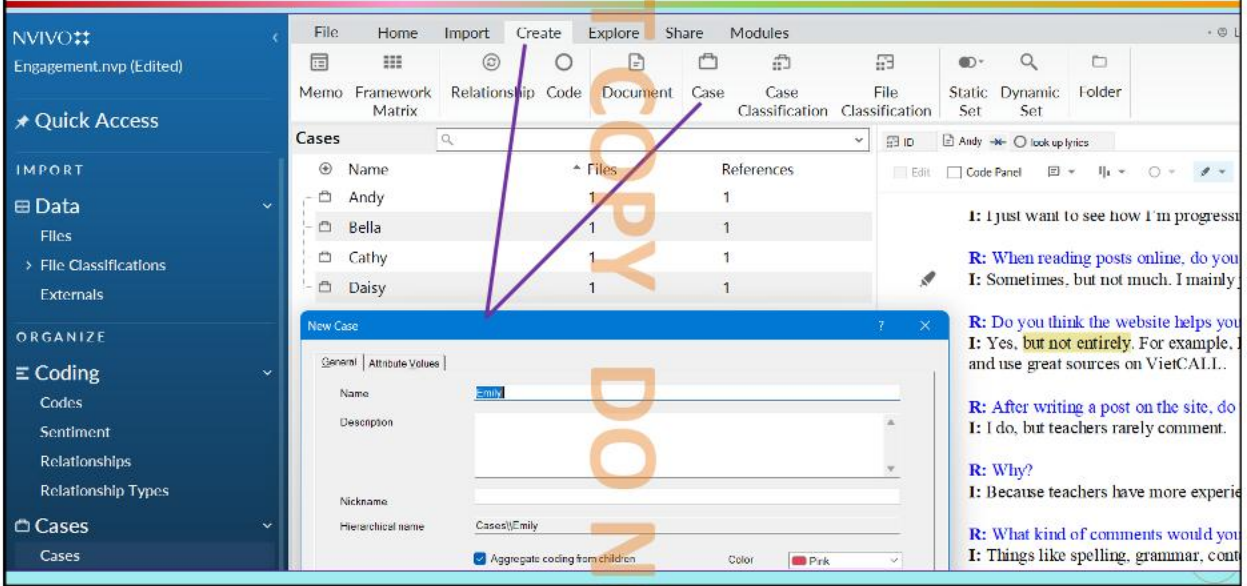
NVIVO
Engagement.nvp (Edited)

Quick Access

IMPORT

Data
Files
File Classifications
Externals

ORGANIZE

Coding
Codes
Sentiment
Relationships
Relationship Types

Cases
Cases

File Home Import Create Explore Share Modules

Memo Framework Matrix Relationship Code Document Case Case Classification File Classification Static Set Dynamic Set Folder

Cases

| Name | Files | References |
|---|---|---|
| Andy | 1 | 1 |
| Bella | 1 | 1 |
| Cathy | 1 | 1 |
| Daisy | 1 | 1 |

New Case

General | Attribute Values

Name Emily
Description
Nickname
Hierarchical name Cases\\Emily
Aggregate coding from children Color Pink

ID Andy look up lyrics
Edit Code Panel

I: I just want to see how I'm progressi

R: When reading posts online, do you
I: Sometimes, but not much. I mainly j

R: Do you think the website helps you
I: Yes, but not entirely. For example, I and use great sources on VietCALL.

R: After writing a post on the site, do
I: I do, but teachers rarely comment.

R: Why?
I: Because teachers have more experi

R: What kind of comments would you
I: Things like spelling, grammar, conte

COPY DO N